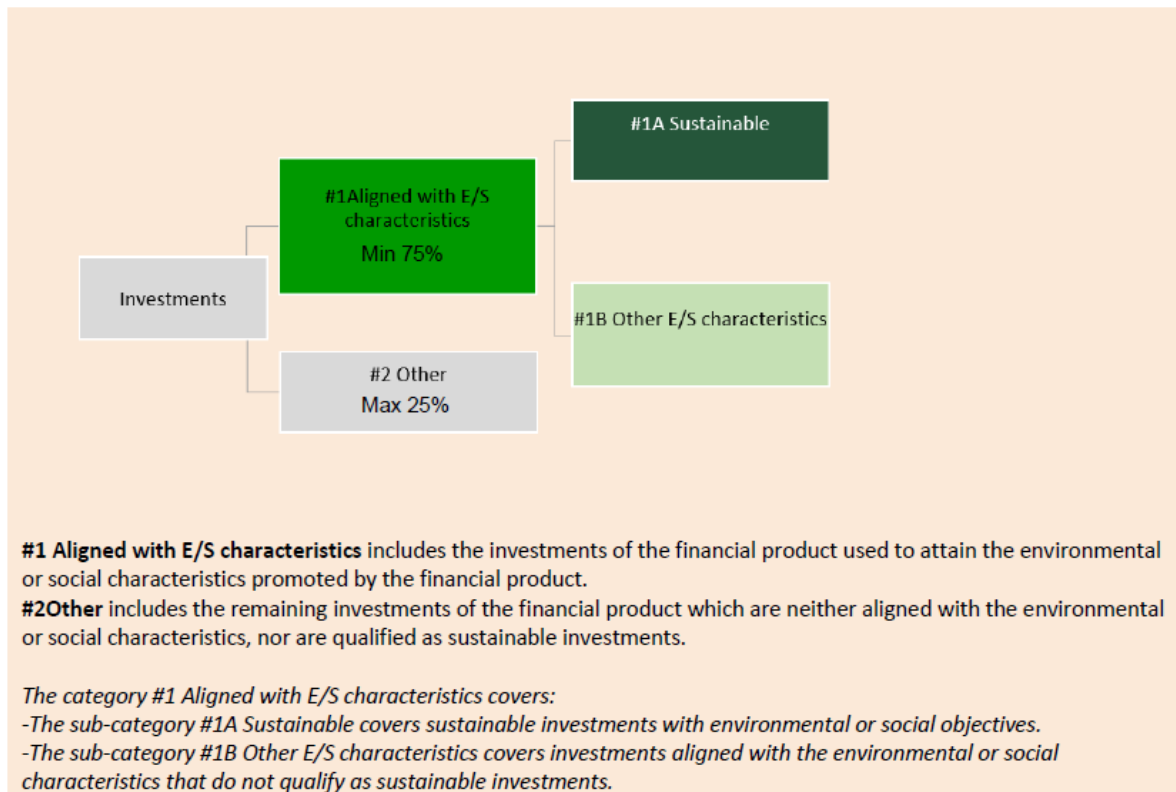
#1A Sustainable

#1Aligned with E/S characteristics
Min 75%

Investments

#1B Other E/S characteristics

#2 Other
Max 25%

**#1 Aligned with E/S characteristics** includes the investments of the financial product used to attain the environmental or social characteristics promoted by the financial product.
**#2Other** includes the remaining investments of the financial product which are neither aligned with the environmental or social characteristics, nor are qualified as sustainable investments.

*The category #1 Aligned with E/S characteristics covers:*
*-The sub-category #1A Sustainable covers sustainable investments with environmental or social objectives.*
*-The sub-category #1B Other E/S characteristics covers investments aligned with the environmental or social characteristics that do not qualify as sustainable investments.*